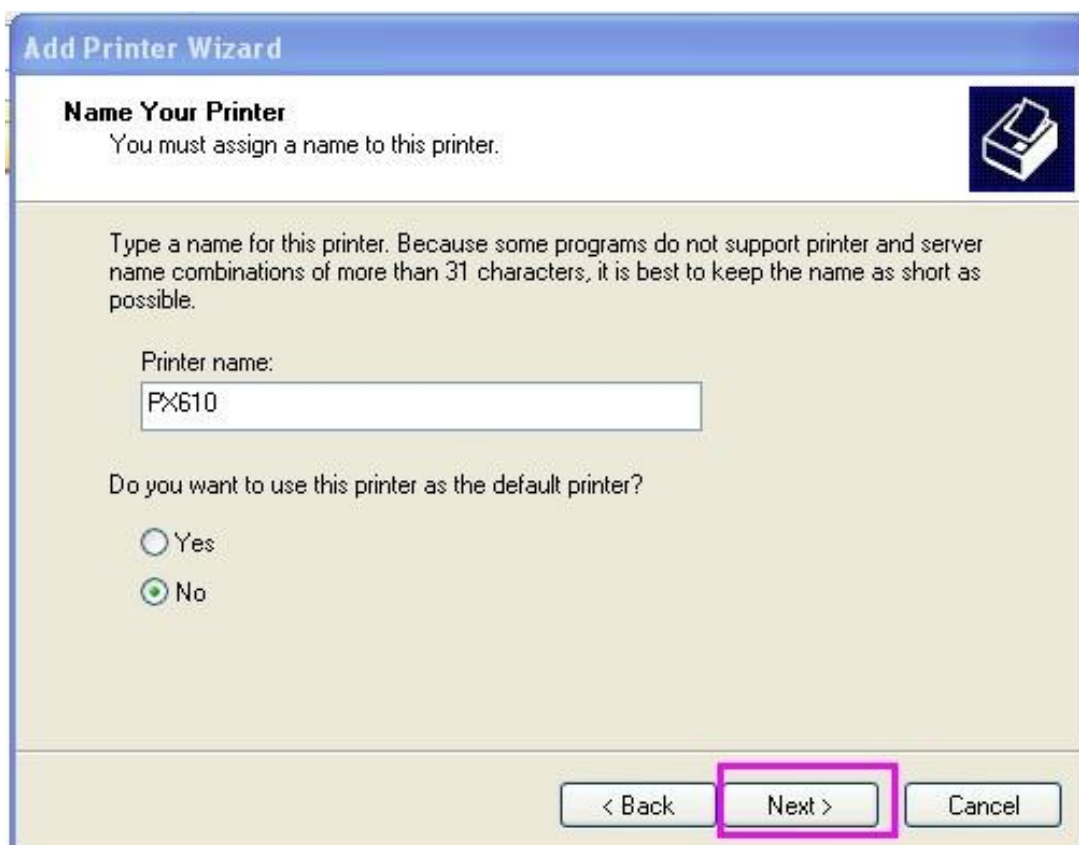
Add Printer Wizard

Name Your Printer
You must assign a name to this printer.

Type a name for this printer. Because some programs do not support printer and server name combinations of more than 31 characters, it is best to keep the name as short as possible.

Printer name:
PX610

Do you want to use this printer as the default printer?

Yes
No

< Back
Next >
Cancel